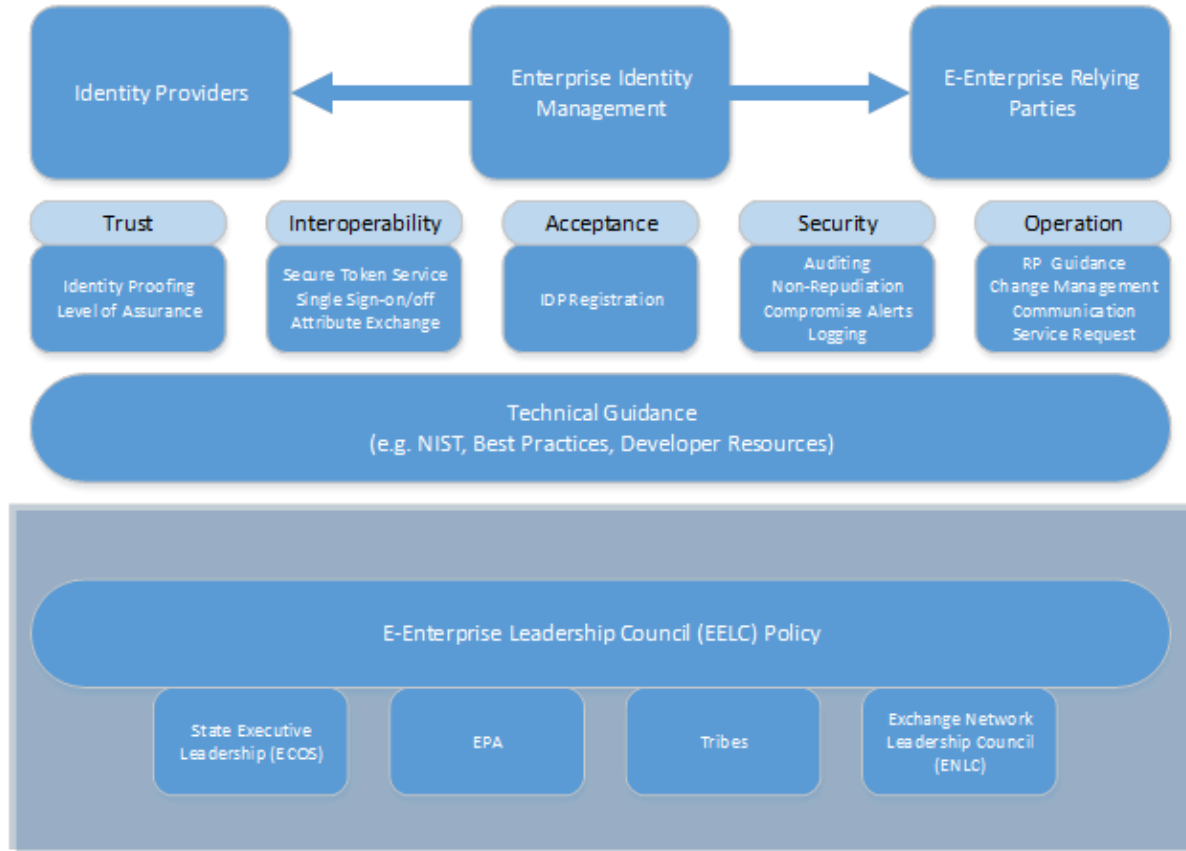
Identity Providers

Enterprise Identity Management

E-Enterprise Relying Parties

Trust

Identity Proofing
Level of Assurance

Interoperability

Secure Token Service
Single Sign-on/off
Attribute Exchange

Acceptance

IDP Registration

Security

Auditing
Non-Repudiation
Compromise Alerts
Logging

Operation

RP Guidance
Change Management
Communication
Service Request

Technical Guidance
(e.g. NIST, Best Practices, Developer Resources)

E-Enterprise Leadership Council (EELC) Policy

State Executive Leadership (ECOS)

EPA

Tribes

Exchange Network Leadership Council (ENLC)